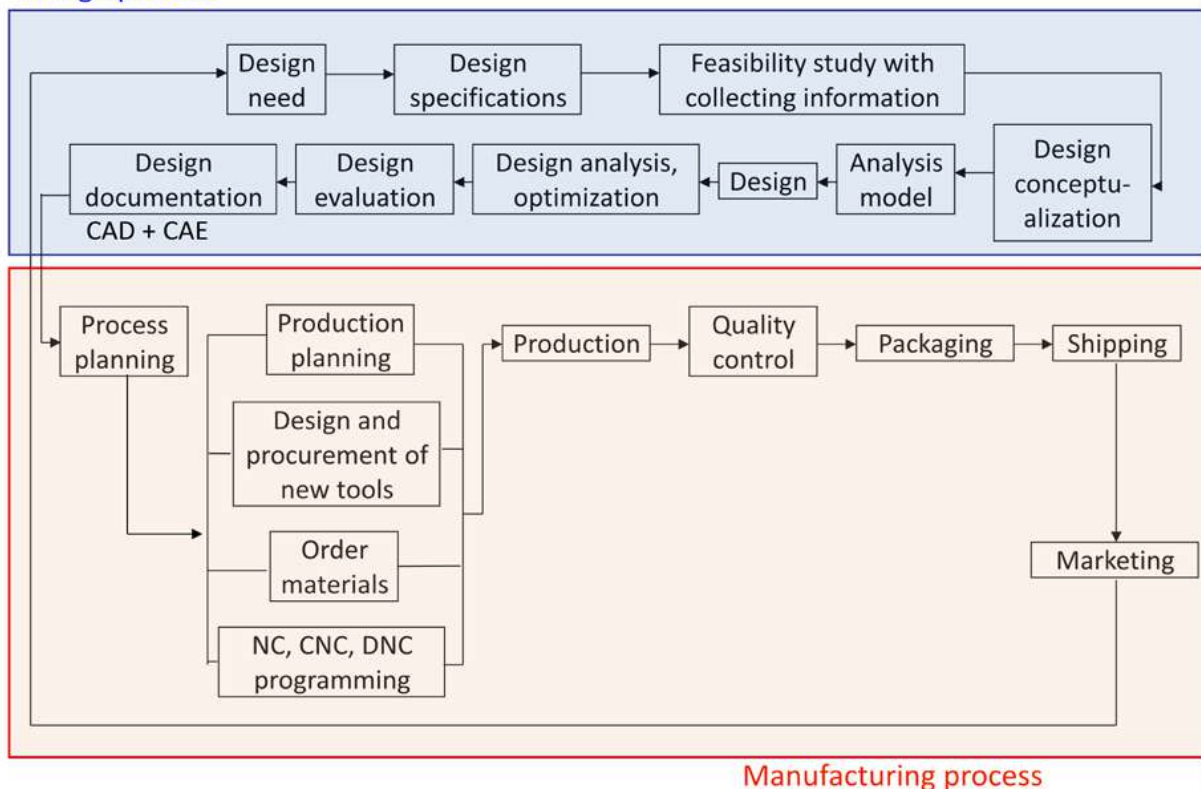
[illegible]

Design need

Design specifications

Feasibility study with collecting information

Design conceptualization

Analysis model

Design

Design analysis, optimization

Design evaluation

Design documentation

CAD + CAE

Process planning

Production planning

Design and procurement of new tools

Order materials

NC, CNC, DNC programming

Production

Quality control

Packaging

Shipping

Marketing

Manufacturing process